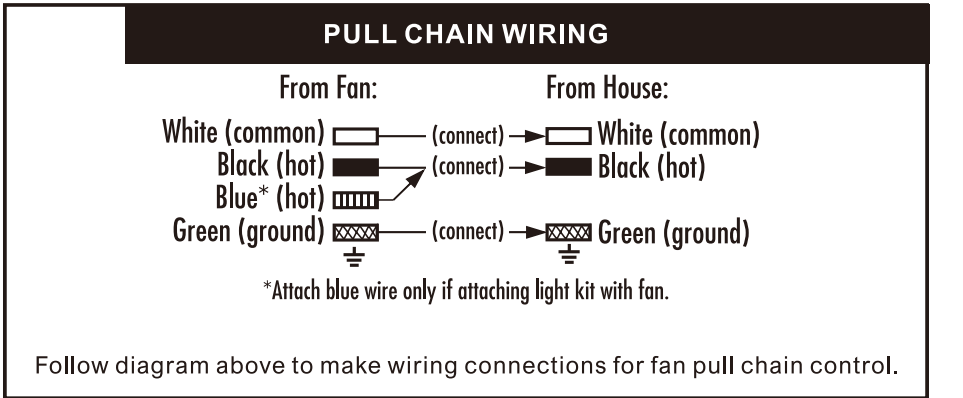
PULL CHAIN WIRING

From Fan:

From House:

White (common) (connect) White (common)
Black (hot) (connect) Black (hot)
Blue* (hot)
Green (ground) (connect) Green (ground)

*Attach blue wire only if attaching light kit with fan.

Follow diagram above to make wiring connections for fan pull chain control.